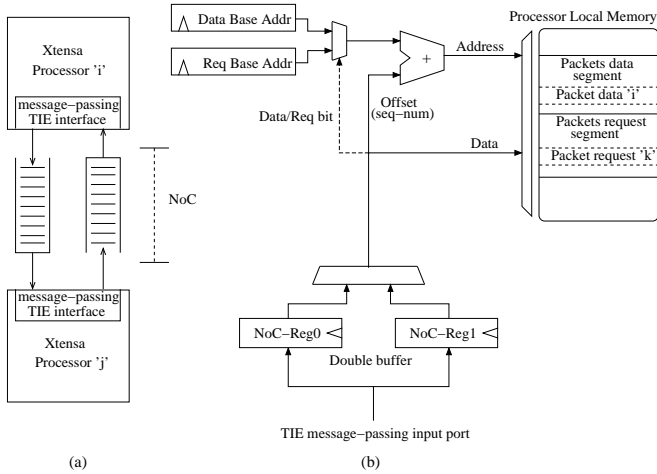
Xtensa Processor 'i'

message–passing TIE interface

NoC

message–passing TIE interface

Xtensa Processor 'j'

(a)

Data Base Addr

Req Base Addr

+

Address

Processor Local Memory

Packets data segment

Packet data 'i'

Packets request segment

Packet request 'k'

Offset (seq–num)

Data/Req bit

Data

NoC–Reg0

NoC–Reg1

Double buffer

TIE message–passing input port

(b)